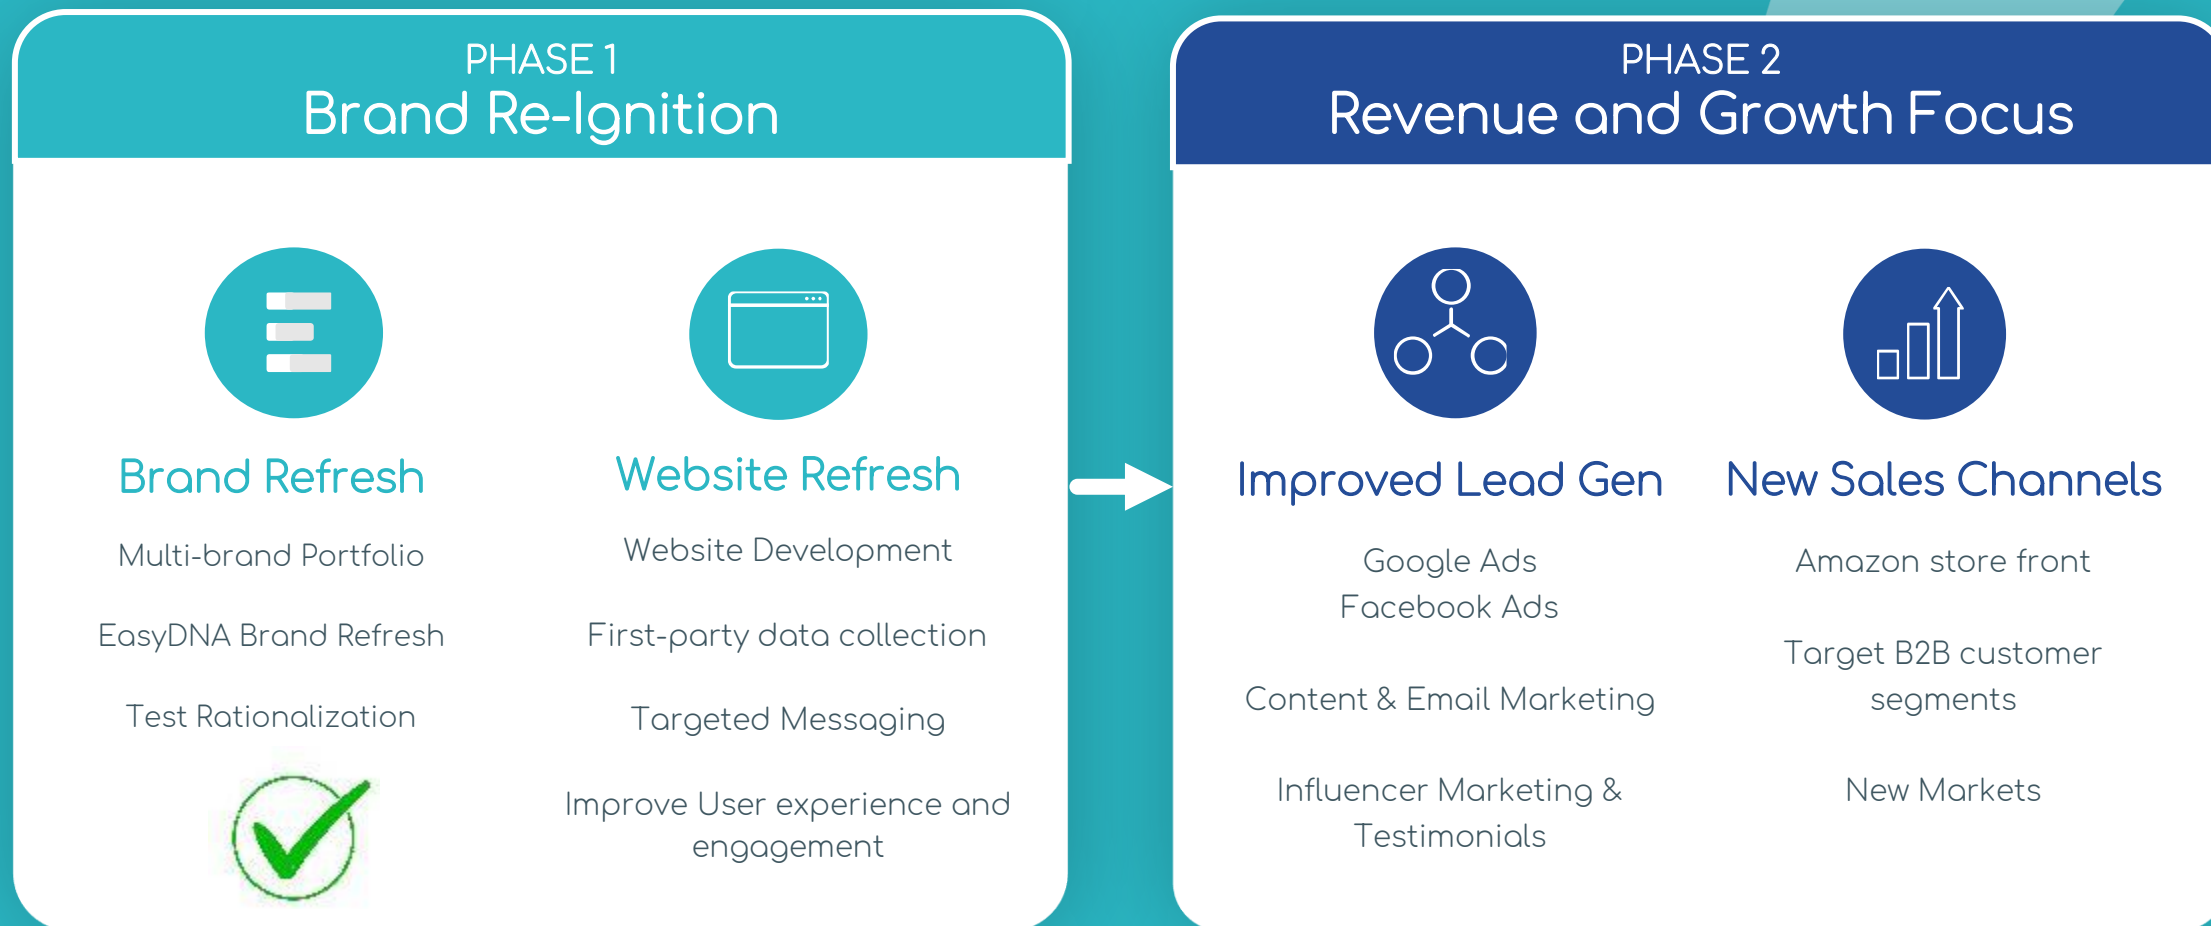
PHASE 1
Brand Re-Ignition

Brand Refresh

Multi-brand Portfolio

EasyDNA Brand Refresh

Test Rationalization

Website Refresh

Website Development

First-party data collection

Targeted Messaging

Improve User experience and engagement

PHASE 2
Revenue and Growth Focus

Improved Lead Gen

Google Ads
Facebook Ads

Content & Email Marketing

Influencer Marketing & Testimonials

New Sales Channels

Amazon store front

Target B2B customer segments

New Markets